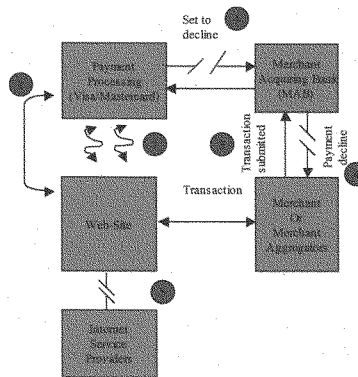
Set to decline

Payment Processing (Visa/Mastercard)

Merchant Acquiring Bank (MAB)

Transaction submitted

Payment decline

Transaction

Web-Site

Merchant Or Merchant Aggregator

Internet Service Providers